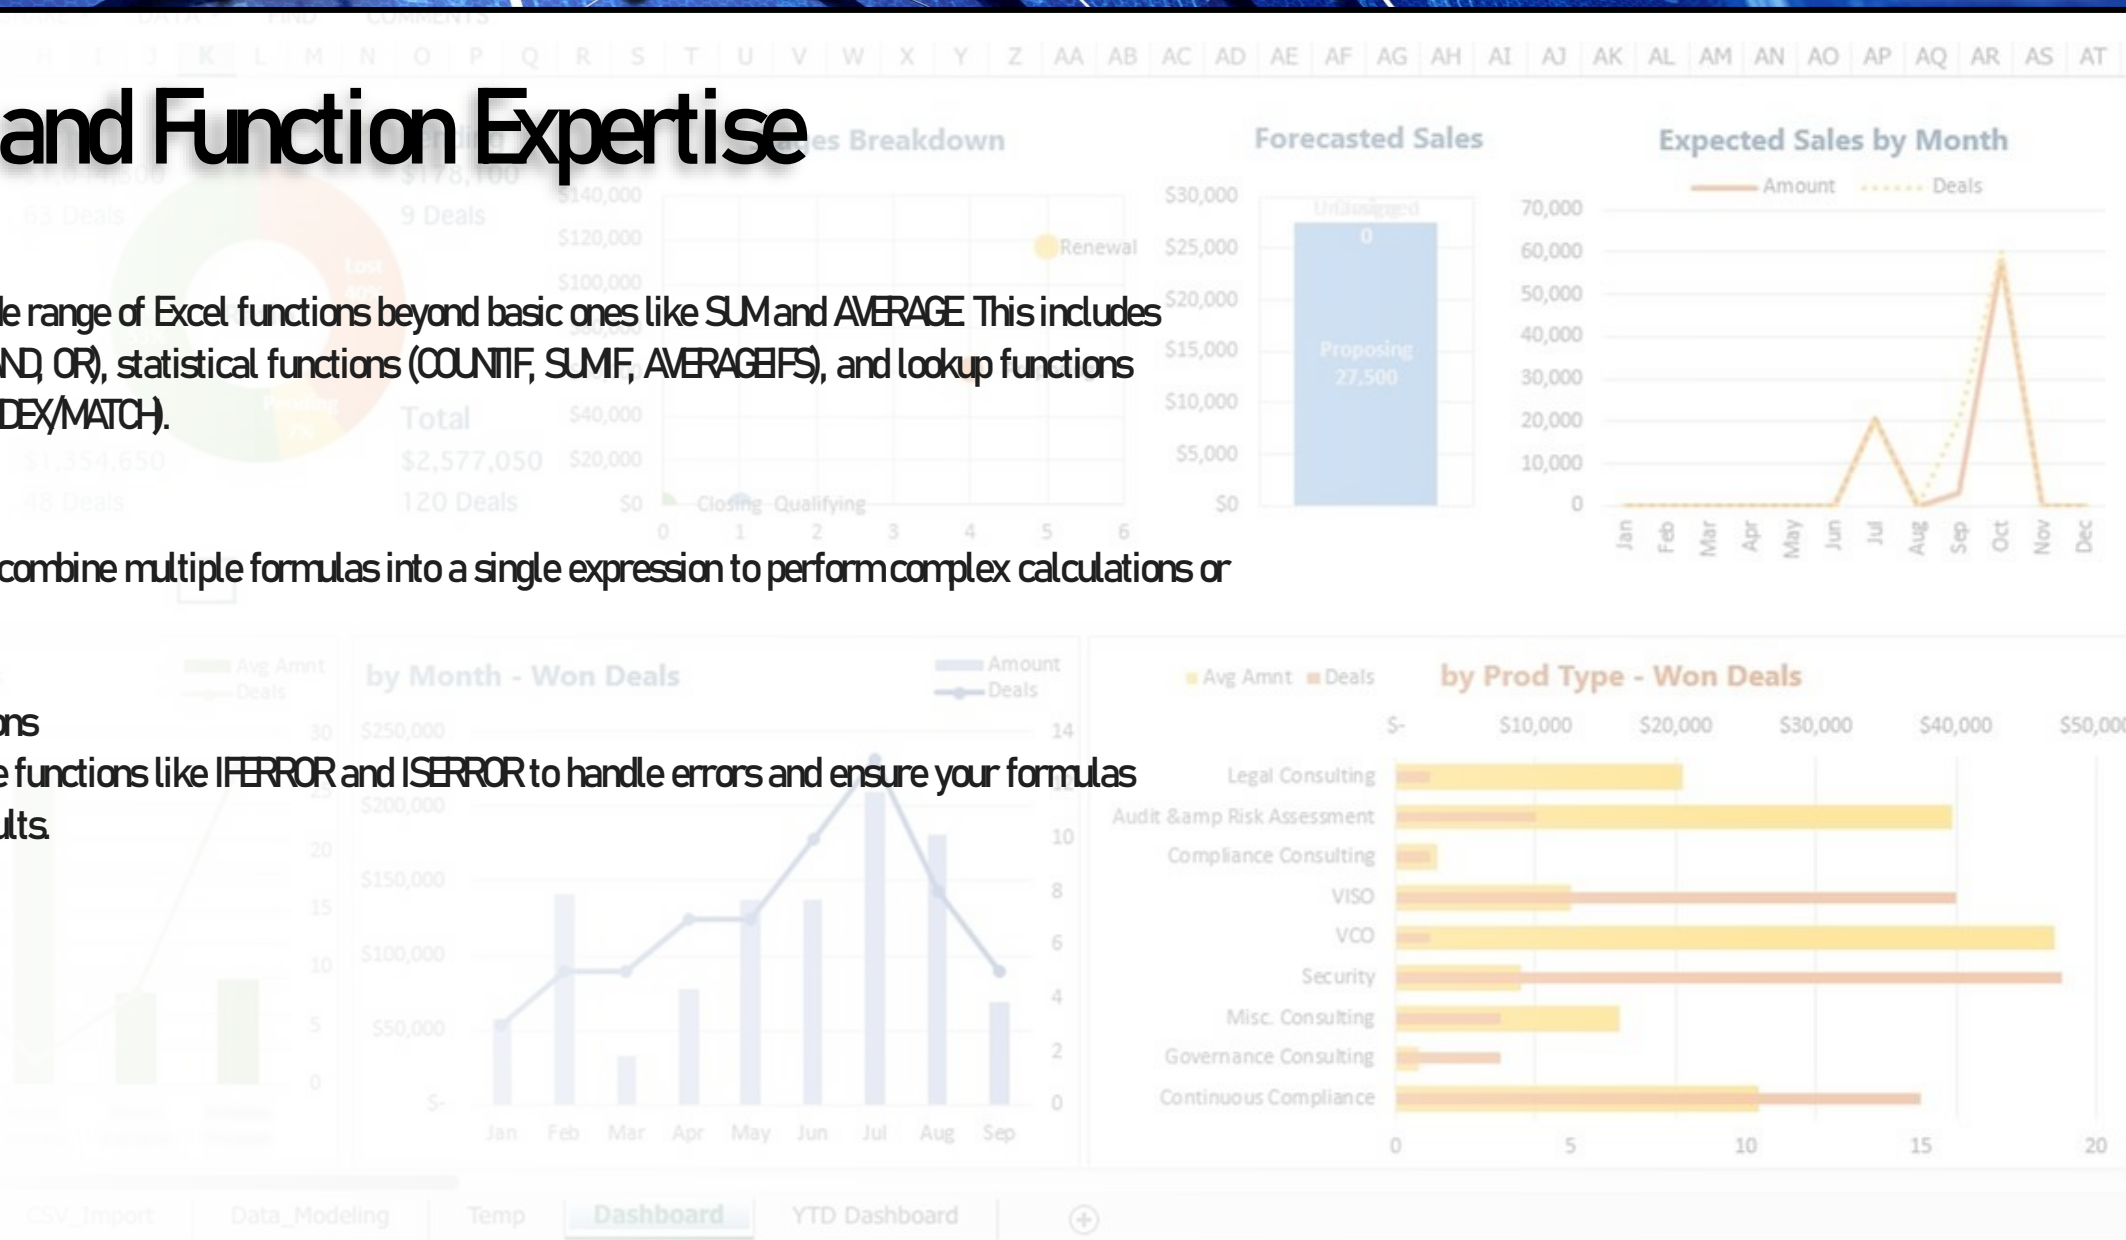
and Function Expertise

le range of Excel functions beyond basic ones like SUM and AVERAGE. This includes ND, OR), statistical functions (COUNTIF, SUMIF, AVERAGEIFS), and lookup functions DEX/MATCH).

combine multiple formulas into a single expression to perform complex calculations or

ns
e functions like IFERROR and ISERROR to handle errors and ensure your formulas lts.

es Breakdown

Forecasted Sales

Expected Sales by Month

Amount Deals

Renewal

Closing Qualifying

Unassigned 0

Proposing 27,500

$140,000 $120,000 $100,000 $40,000 $20,000 $0

0 1 2 3 4 5 6

$30,000 $25,000 $20,000 $15,000 $10,000 $5,000 $0

70,000 60,000 50,000 40,000 30,000 20,000 10,000 0

Jan Feb Mar Apr May Jun Jul Aug Sep Oct Nov Dec

$178,100 9 Deals 63 Deals Total $2,577,050 120 Deals $1,354,650 48 Deals

by Month - Won Deals

Amount Deals

$250,000 $200,000 $150,000 $100,000 $50,000 $-

14 10 8 6 4 2 0

Jan Feb Mar Apr May Jun Jul Aug Sep

Avg Amnt Deals

by Prod Type - Won Deals

$- $10,000 $20,000 $30,000 $40,000 $50,000

Legal Consulting
Audit &amp Risk Assessment
Compliance Consulting
VISO
VCO
Security
Misc. Consulting
Governance Consulting
Continuous Compliance

0 5 10 15 20

CSV_Import Data_Modeling Temp Dashboard YTD Dashboard